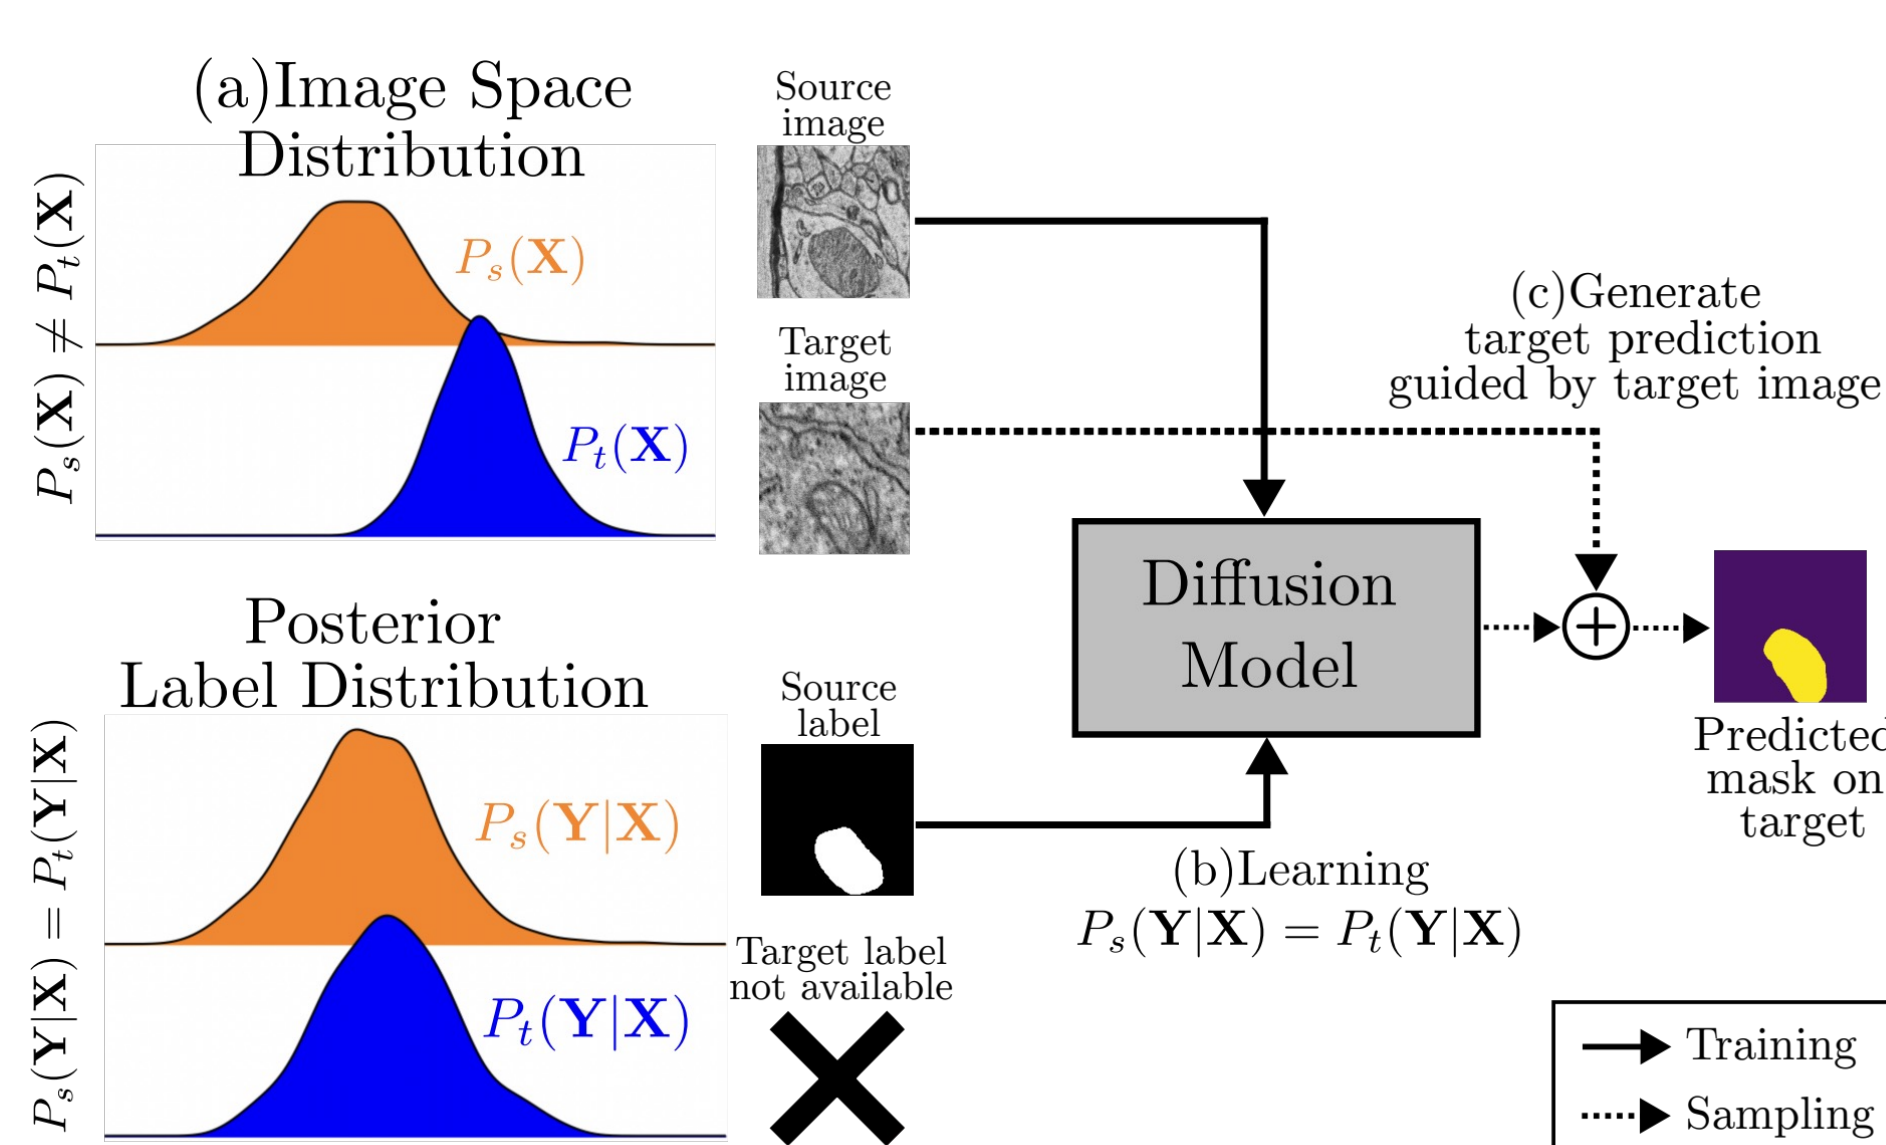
(a)Image Space Distribution

$P_s(\mathbf{X}) \neq P_t(\mathbf{X})$

$P_s(\mathbf{X})$

$P_t(\mathbf{X})$

Source image

Target image

(c)Generate target prediction guided by target image

Diffusion Model

$\oplus$

Predicted mask on target

Posterior Label Distribution

$P_s(\mathbf{Y}|\mathbf{X}) = P_t(\mathbf{Y}|\mathbf{X})$

$P_s(\mathbf{Y}|\mathbf{X})$

$P_t(\mathbf{Y}|\mathbf{X})$

Source label

Target label not available

(b)Learning $P_s(\mathbf{Y}|\mathbf{X}) = P_t(\mathbf{Y}|\mathbf{X})$

Training

Sampling